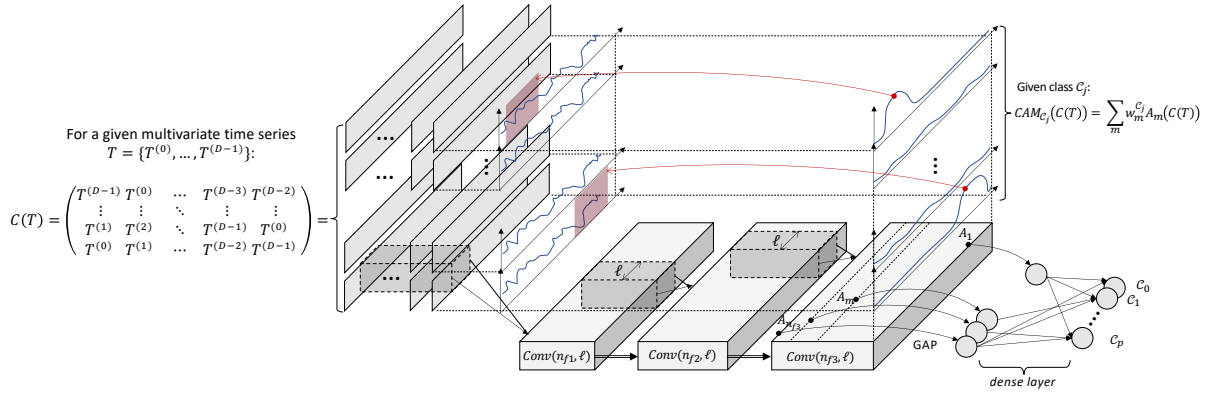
For a given multivariate time series $T = \{T^{(0)}, \dots, T^{(D-1)}\}$:

$C(T) = \begin{pmatrix} T^{(D-1)} & T^{(0)} & \dots & T^{(D-3)} & T^{(D-2)} \\ \vdots & \vdots & \ddots & \vdots & \vdots \\ T^{(1)} & T^{(2)} & \ddots & T^{(D-1)} & T^{(0)} \\ T^{(0)} & T^{(1)} & \dots & T^{(D-2)} & T^{(D-1)} \end{pmatrix} =$

...

...

...

Given class $\mathcal{C}_j$:
$CAM_{\mathcal{C}_j}(C(T)) = \sum_m w_m^{\mathcal{C}_j} A_m(C(T))$

$\ell$

$\ell$

$A_1$

$A_m$

$A_{n_{f3}}$

$Conv(n_{f1}, \ell)$

$Conv(n_{f2}, \ell)$

$Conv(n_{f3}, \ell)$

GAP

$\mathcal{C}_0$

$\mathcal{C}_1$

$\mathcal{C}_p$

dense layer